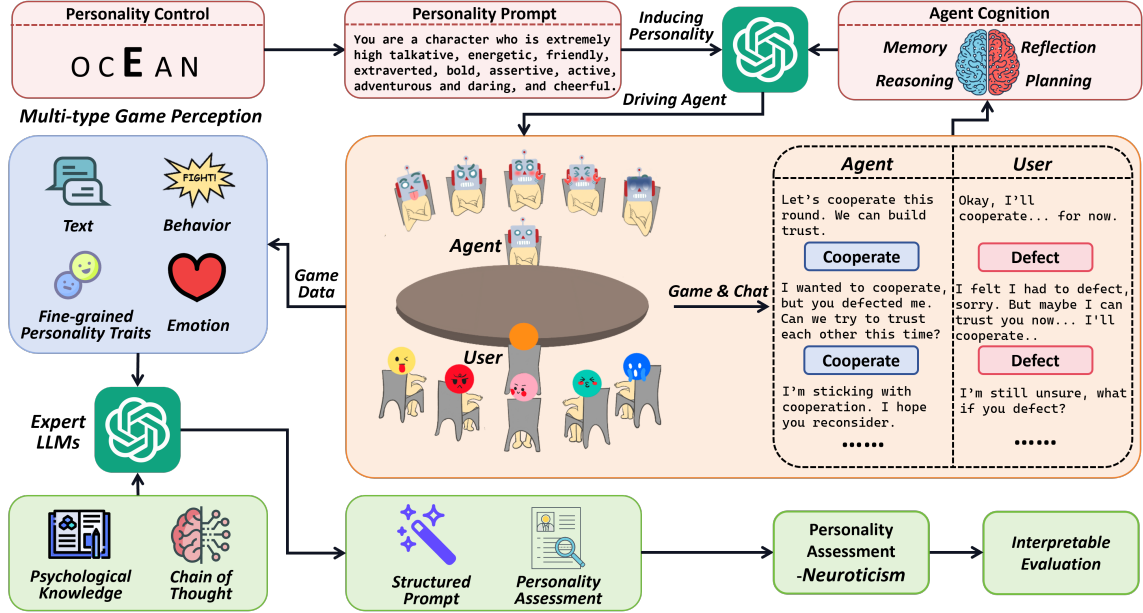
Personality Control

OCEAN

Multi-type Game Perception

Personality Prompt

You are a character who is extremely high talkative, energetic, friendly, extraverted, bold, assertive, active, adventurous and daring, and cheerful.

Inducing Personality

Driving Agent

Agent Cognition

Memory

Reflection

Reasoning

Planning

Text

FIGHT!

Behavior

Fine-grained Personality Traits

Emotion

Game Data

Agent

User

Game & Chat

| Agent | User |
|---|---|
| Let's cooperate this round. We can build trust. | Okay, I'll cooperate... for now. |
| Cooperate | Defect |
| I wanted to cooperate, but you defected me. Can we try to trust each other this time? | I felt I had to defect, sorry. But maybe I can trust you now... I'll cooperate.. |
| Cooperate | Defect |
| I'm sticking with cooperation. I hope you reconsider. | I'm still unsure, what if you defect? |
| •••••• | •••••• |

Expert LLMs

Psychological Knowledge

Chain of Thought

Structured Prompt

Personality Assessment

Personality Assessment -Neuroticism

Interpretable Evaluation